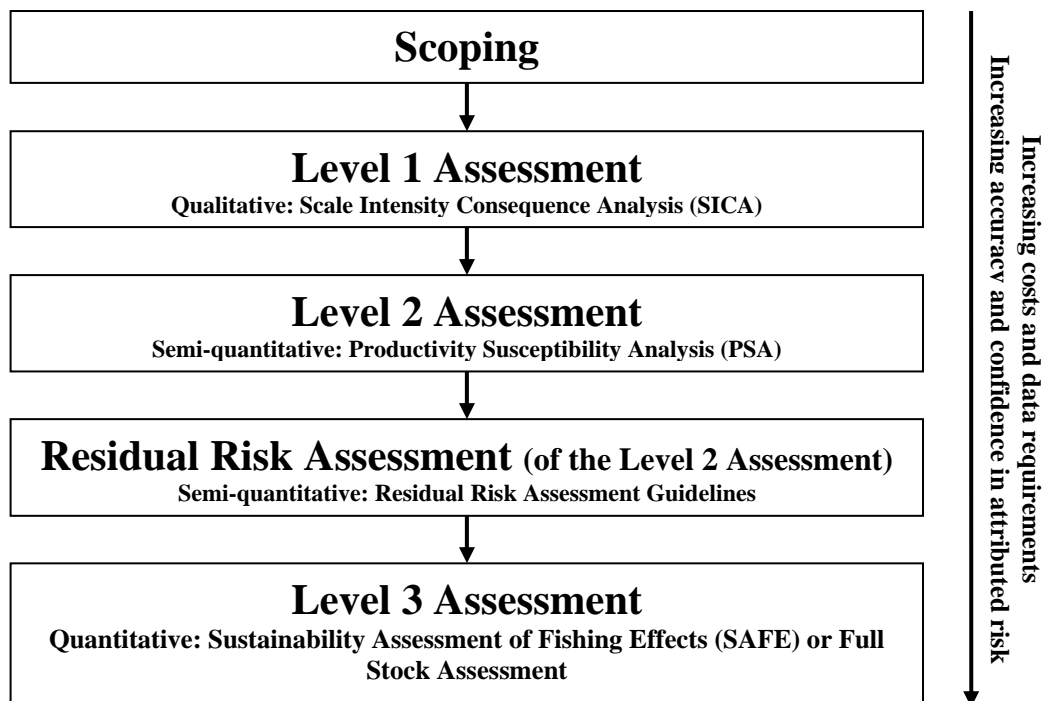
Scoping

Level 1 Assessment
Qualitative: Scale Intensity Consequence Analysis (SICA)

Level 2 Assessment
Semi-quantitative: Productivity Susceptibility Analysis (PSA)

Residual Risk Assessment (of the Level 2 Assessment)
Semi-quantitative: Residual Risk Assessment Guidelines

Level 3 Assessment
Quantitative: Sustainability Assessment of Fishing Effects (SAFE) or Full Stock Assessment

Increasing costs and data requirements
Increasing accuracy and confidence in attributed risk